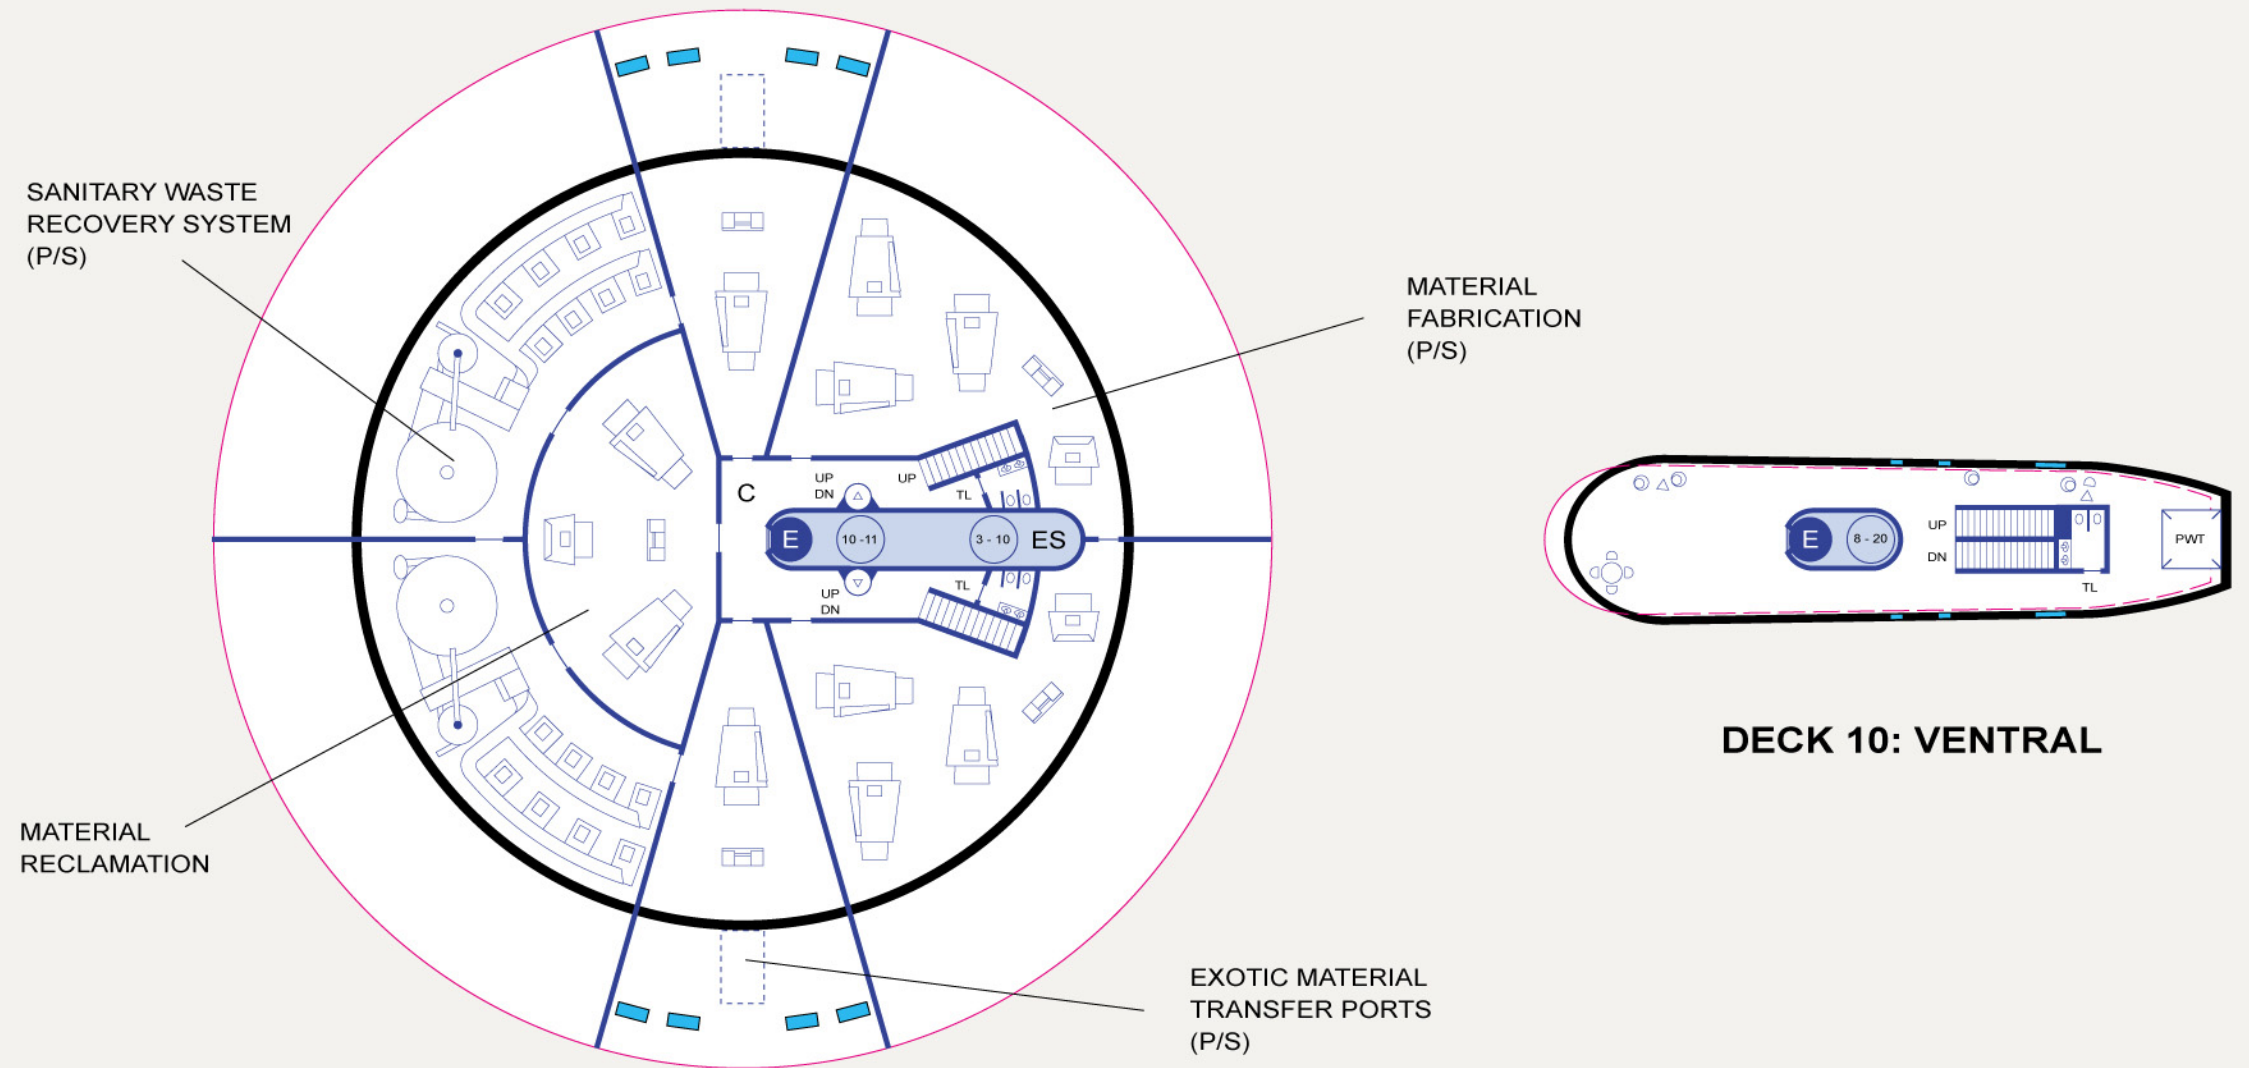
SANITARY WASTE RECOVERY SYSTEM (P/S)

MATERIAL FABRICATION (P/S)

C

UP
DN

UP

TL

E

10 - 11

3 - 10

ES

UP
DN

TL

MATERIAL RECLAMATION

EXOTIC MATERIAL TRANSFER PORTS (P/S)

E

8 - 20

UP

DN

TL

PWT

DECK 10: VENTRAL